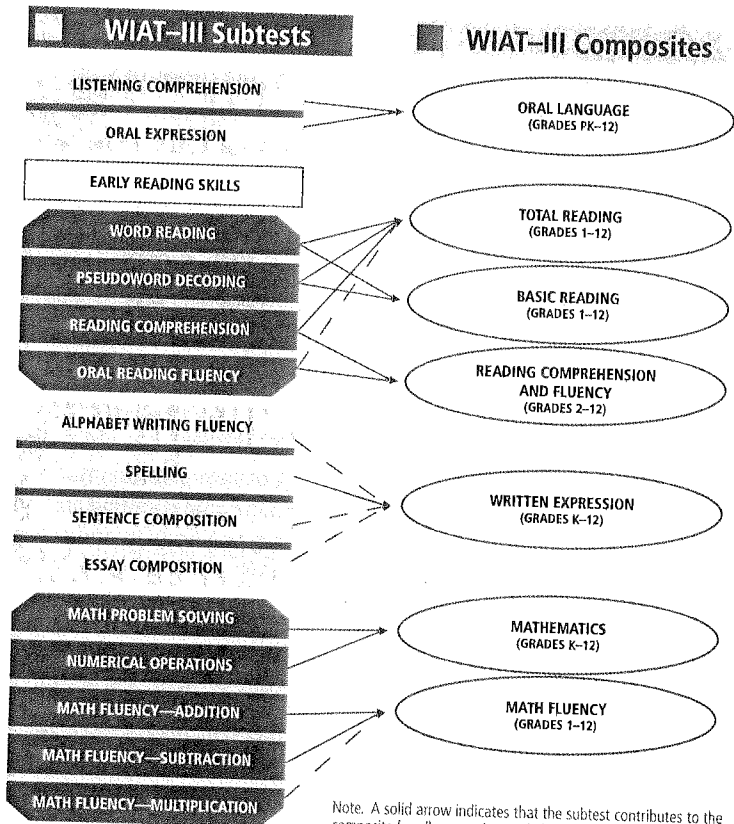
WIAT–III Subtests

LISTENING COMPREHENSION

ORAL EXPRESSION

EARLY READING SKILLS

WORD READING

PSEUDOWORD DECODING

READING COMPREHENSION

ORAL READING FLUENCY

ALPHABET WRITING FLUENCY

SPELLING

SENTENCE COMPOSITION

ESSAY COMPOSITION

MATH PROBLEM SOLVING

NUMERICAL OPERATIONS

MATH FLUENCY—ADDITION

MATH FLUENCY—SUBTRACTION

MATH FLUENCY—MULTIPLICATION

WIAT–III Composites

ORAL LANGUAGE
(GRADES PK–12)

TOTAL READING
(GRADES 1–12)

BASIC READING
(GRADES 1–12)

READING COMPREHENSION AND FLUENCY
(GRADES 2–12)

WRITTEN EXPRESSION
(GRADES K–12)

MATHEMATICS
(GRADES K–12)

MATH FLUENCY
(GRADES 1–12)

Note. A solid arrow indicates that the subtest contributes to the composite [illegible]